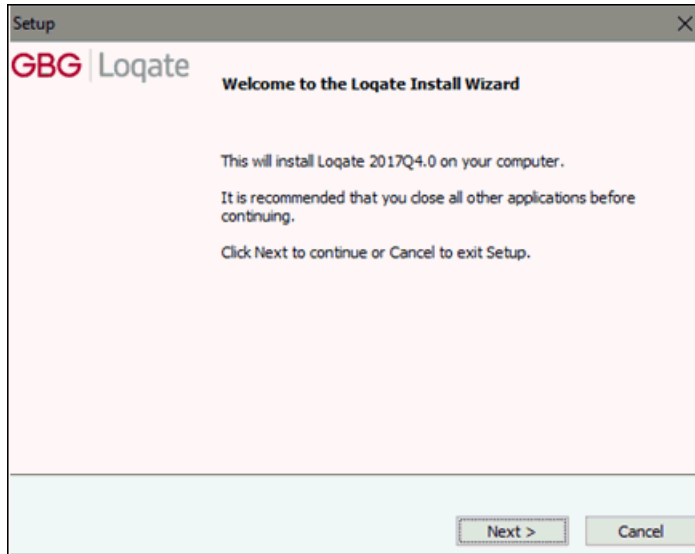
Setup

GBG | Loqate

Welcome to the Loqate Install Wizard

This will install Loqate 2017Q4.0 on your computer.

It is recommended that you close all other applications before continuing.

Click Next to continue or Cancel to exit Setup.

Next >

Cancel